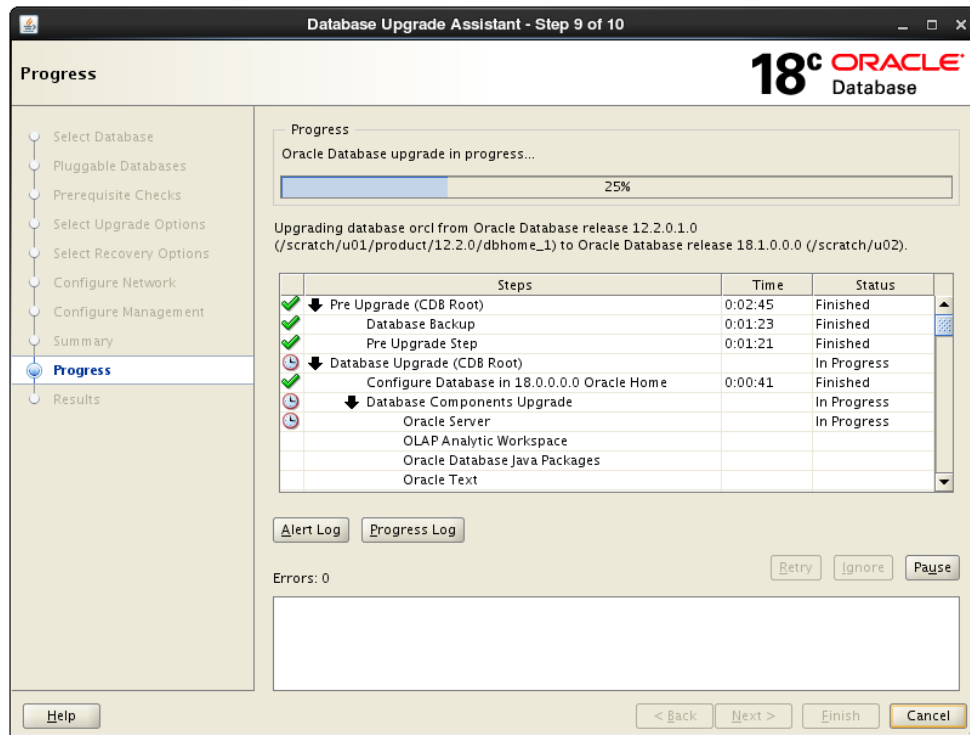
Database Upgrade Assistant - Step 9 of 10

Progress

18c ORACLE Database

Select Database
Pluggable Databases
Prerequisite Checks
Select Upgrade Options
Select Recovery Options
Configure Network
Configure Management
Summary
Progress
Results

Progress
Oracle Database upgrade in progress...

25%

Upgrading database orcl from Oracle Database release 12.2.0.1.0 (/scratch/u01/product/12.2.0/dbhome_1) to Oracle Database release 18.1.0.0.0 (/scratch/u02).

| | Steps | Time | Status |
|---|---|---|---|
| | Pre Upgrade (CDB Root) | 0:02:45 | Finished |
| | Database Backup | 0:01:23 | Finished |
| | Pre Upgrade Step | 0:01:21 | Finished |
| | Database Upgrade (CDB Root) | | In Progress |
| | Configure Database in 18.0.0.0.0 Oracle Home | 0:00:41 | Finished |
| | Database Components Upgrade | | In Progress |
| | Oracle Server | | In Progress |
| | OLAP Analytic Workspace | | |
| | Oracle Database Java Packages | | |
| | Oracle Text | | |

Alert Log Progress Log

Errors: 0

Retry Ignore Pause

Help

< Back Next > Finish Cancel